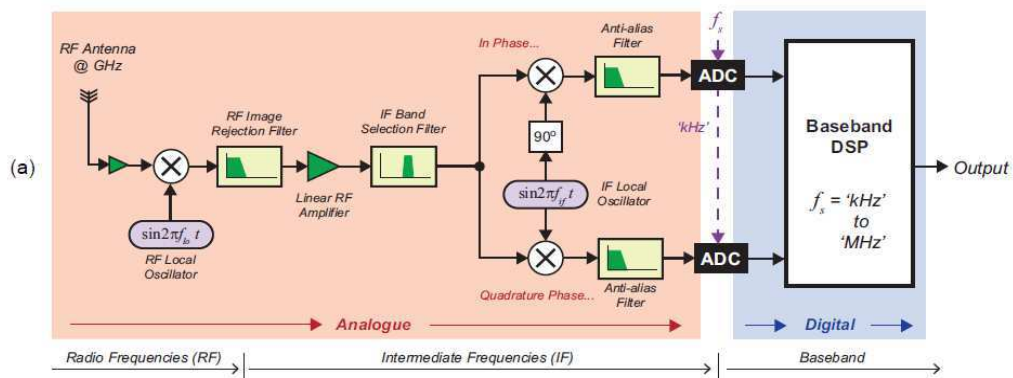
(a)

RF Antenna @ GHz

$\sin 2\pi f_{lo} t$

RF Local Oscillator

RF Image Rejection Filter

Linear RF Amplifier

IF Band Selection Filter

In Phase...

Anti-alias Filter

90°

$\sin 2\pi f_{if} t$

IF Local Oscillator

Quadrature Phase...

Anti-alias Filter

$f_s$

ADC

'kHz'

ADC

Baseband DSP

$f_s$ = 'kHz' to 'MHz'

Output

Analogue

Digital

Radio Frequencies (RF)

Intermediate Frequencies (IF)

Baseband